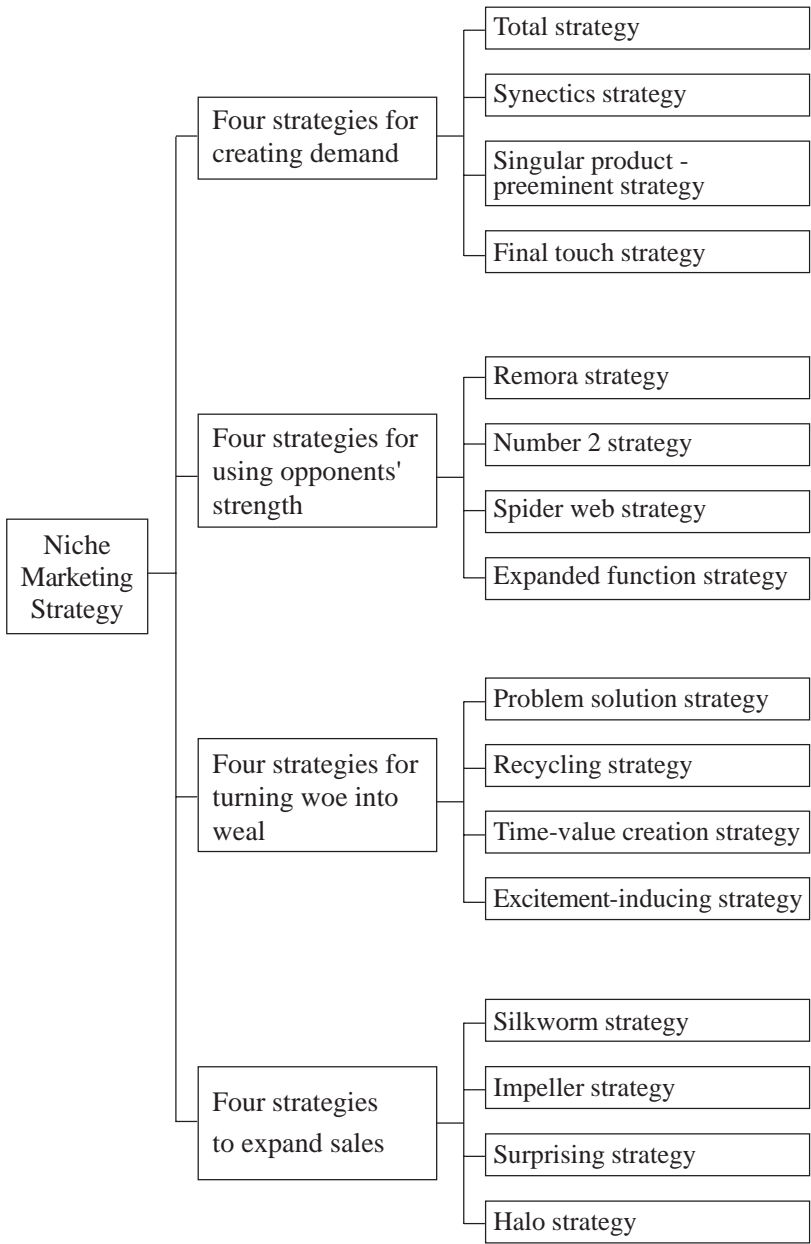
Niche Marketing Strategy

Four strategies for creating demand

Total strategy

Synectics strategy

Singular product - preeminent strategy

Final touch strategy

Four strategies for using opponents' strength

Remora strategy

Number 2 strategy

Spider web strategy

Expanded function strategy

Four strategies for turning woe into weal

Problem solution strategy

Recycling strategy

Time-value creation strategy

Excitement-inducing strategy

Four strategies to expand sales

Silkworm strategy

Impeller strategy

Surprising strategy

Halo strategy